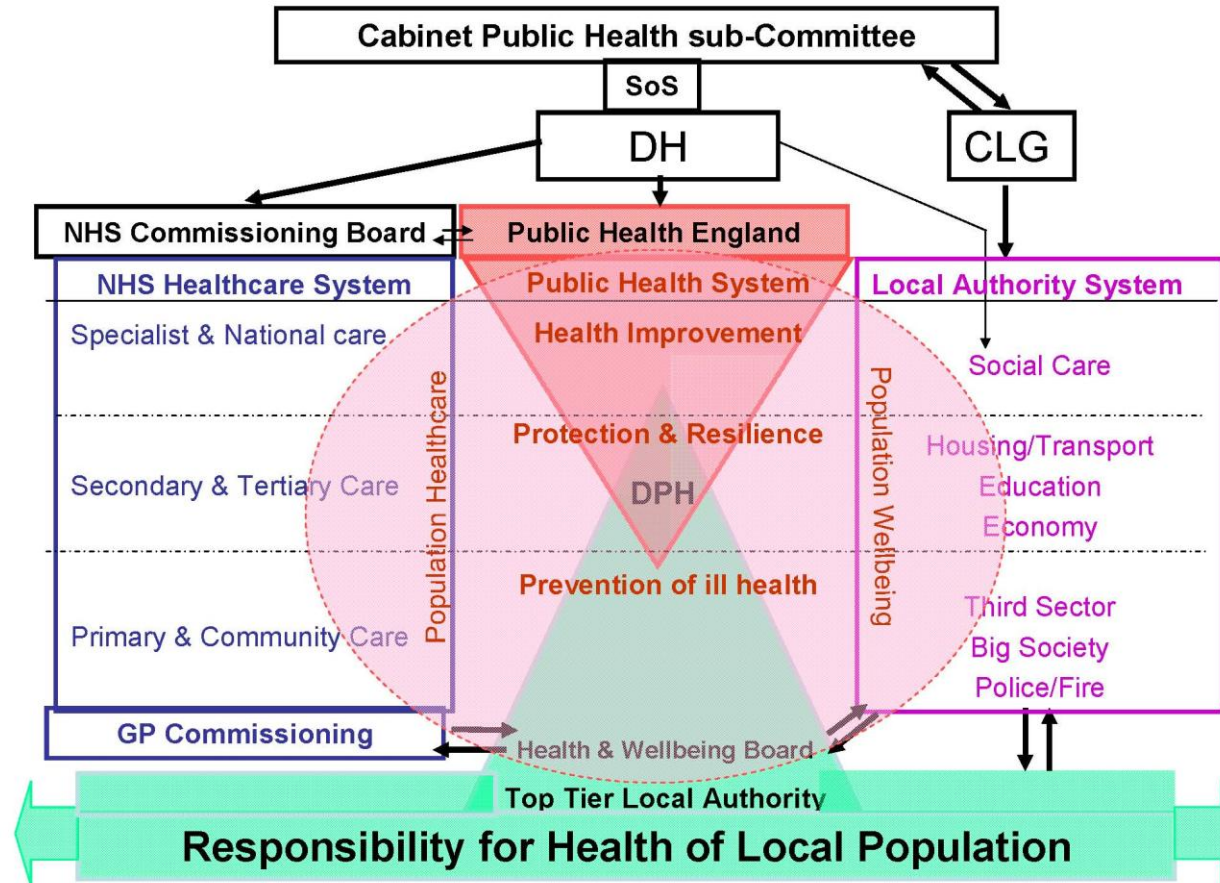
Cabinet Public Health sub-Committee

SoS

DH

CLG

NHS Commissioning Board

Public Health England

NHS Healthcare System

Public Health System

Local Authority System

Specialist & National care

Health Improvement

Social Care

Population Healthcare

Population Wellbeing

Protection & Resilience

Housing/Transport
Education
Economy

Secondary & Tertiary Care

DPH

Prevention of ill health

Primary & Community Care

Third Sector
Big Society
Police/Fire

GP Commissioning

Health & Wellbeing Board

Top Tier Local Authority

Responsibility for Health of Local Population